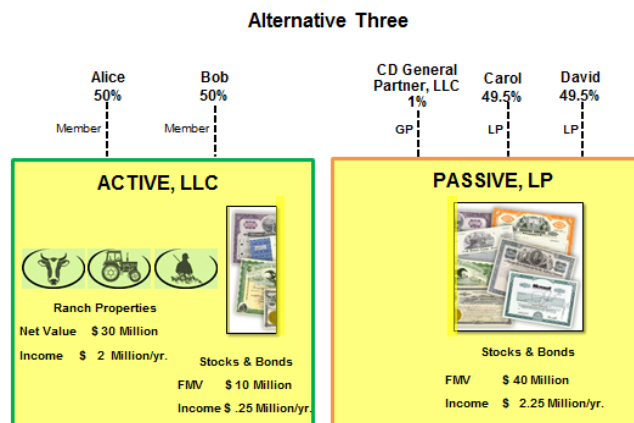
Alternative Three

Alice
50%

Bob
50%

Member

Member

CD General Partner, LLC
1%

Carol
49.5%

David
49.5%

GP

LP

LP

ACTIVE, LLC

Ranch Properties

Net Value $ 30 Million

Income $ 2 Million/yr.

Stocks & Bonds

FMV $ 10 Million

Income $ .25 Million/yr.

PASSIVE, LP

Stocks & Bonds

FMV $ 40 Million

Income $ 2.25 Million/yr.